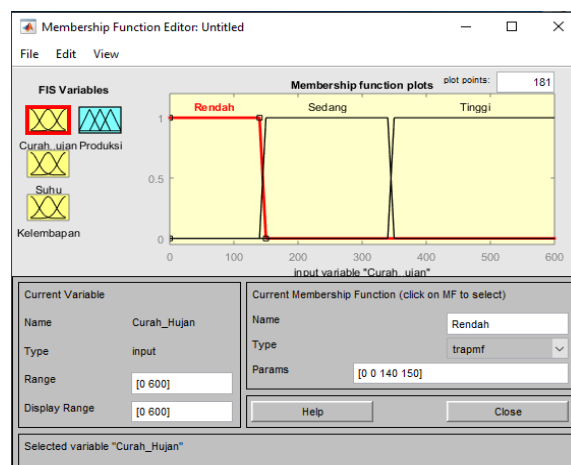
Membership Function Editor: Untitled

File Edit View

FIS Variables

Curah..ujan Produksi

Suhu

Kelembapan

Membership function plots

plot points: 181

Rendah Sedang Tinggi

1

0.5

0

0 100 200 300 400 500 600

input variable "Curah..ujan"

Current Variable

Name Curah_Hujan

Type input

Range [0 600]

Display Range [0 600]

Current Membership Function (click on MF to select)

Name Rendah

Type trapmf

Params [0 0 140 150]

Help

Close

Selected variable "Curah_Hujan"